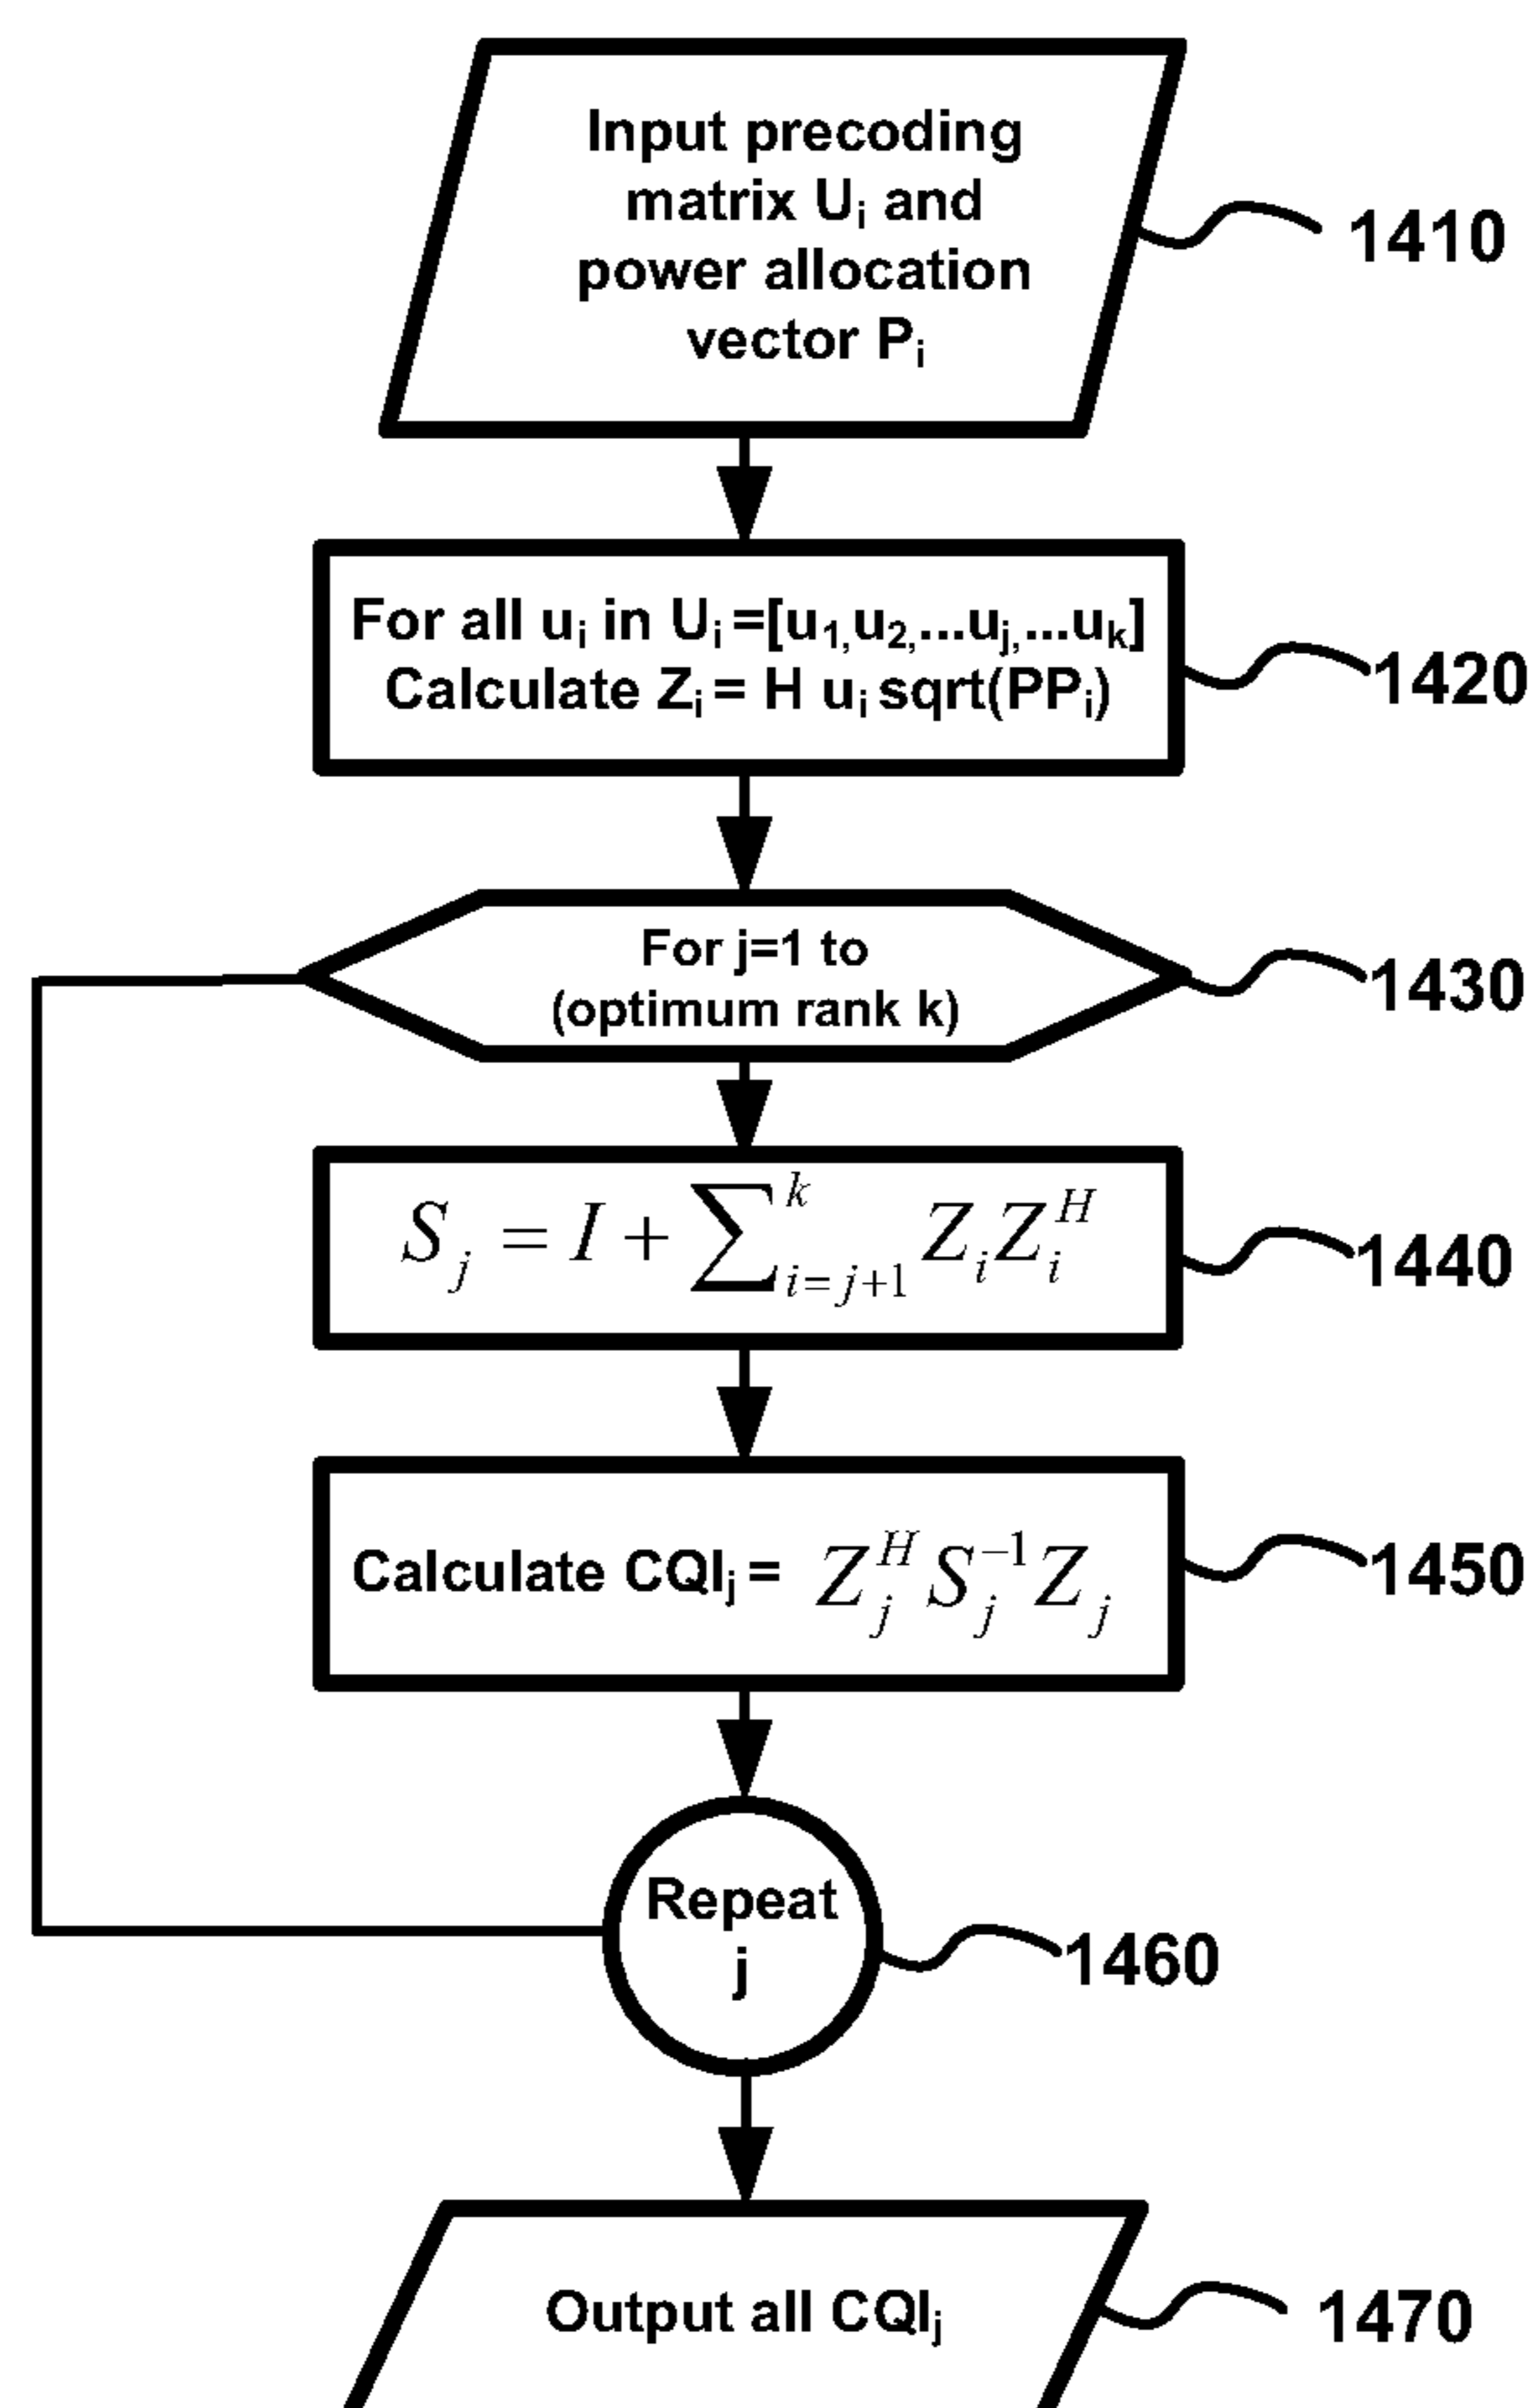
Input precoding matrix $U_i$ and power allocation vector $P_i$

1410

For all $u_i$ in $U_i = [u_1, u_2, ... u_j, ... u_k]$
Calculate $Z_i = H\ u_i\ sqrt(PP_i)$

1420

For j=1 to (optimum rank k)

1430

$S_j = I + \sum_{i=j+1}^{k} Z_i Z_i^H$

1440

Calculate $CQI_j = Z_j^H S_j^{-1} Z_j$

1450

Repeat j

1460

Output all $CQI_j$

1470